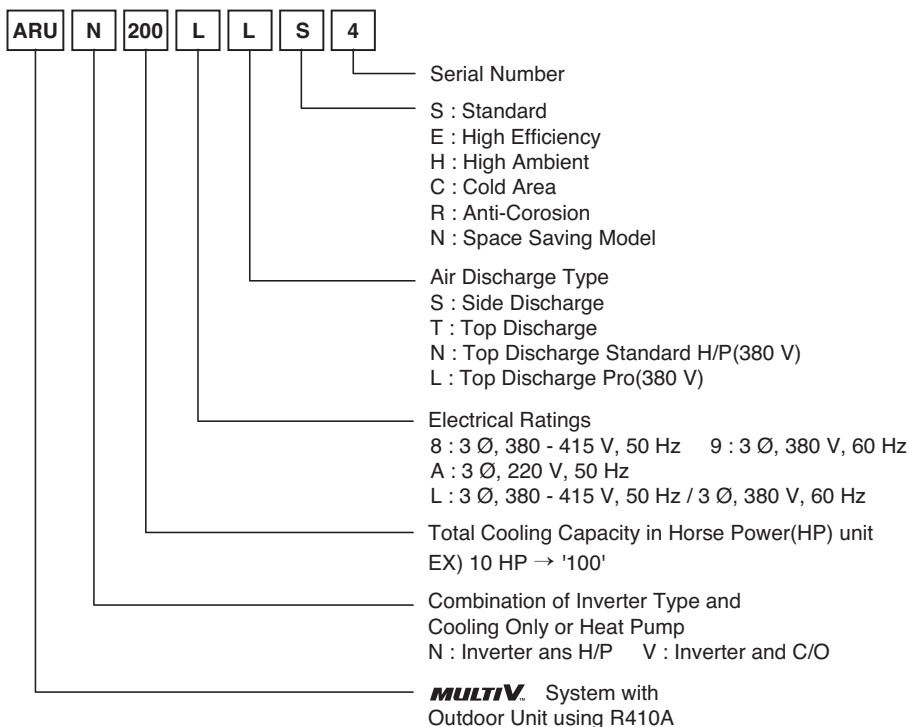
ARU N 200 L L S 4

Serial Number

S : Standard
E : High Efficiency
H : High Ambient
C : Cold Area
R : Anti-Corosion
N : Space Saving Model

Air Discharge Type
S : Side Discharge
T : Top Discharge
N : Top Discharge Standard H/P(380 V)
L : Top Discharge Pro(380 V)

Electrical Ratings
8 : 3 Ø, 380 - 415 V, 50 Hz 9 : 3 Ø, 380 V, 60 Hz
A : 3 Ø, 220 V, 50 Hz
L : 3 Ø, 380 - 415 V, 50 Hz / 3 Ø, 380 V, 60 Hz

Total Cooling Capacity in Horse Power(HP) unit
EX) 10 HP → '100'

Combination of Inverter Type and Cooling Only or Heat Pump
N : Inverter ans H/P V : Inverter and C/O

MULTIV System with Outdoor Unit using R410A